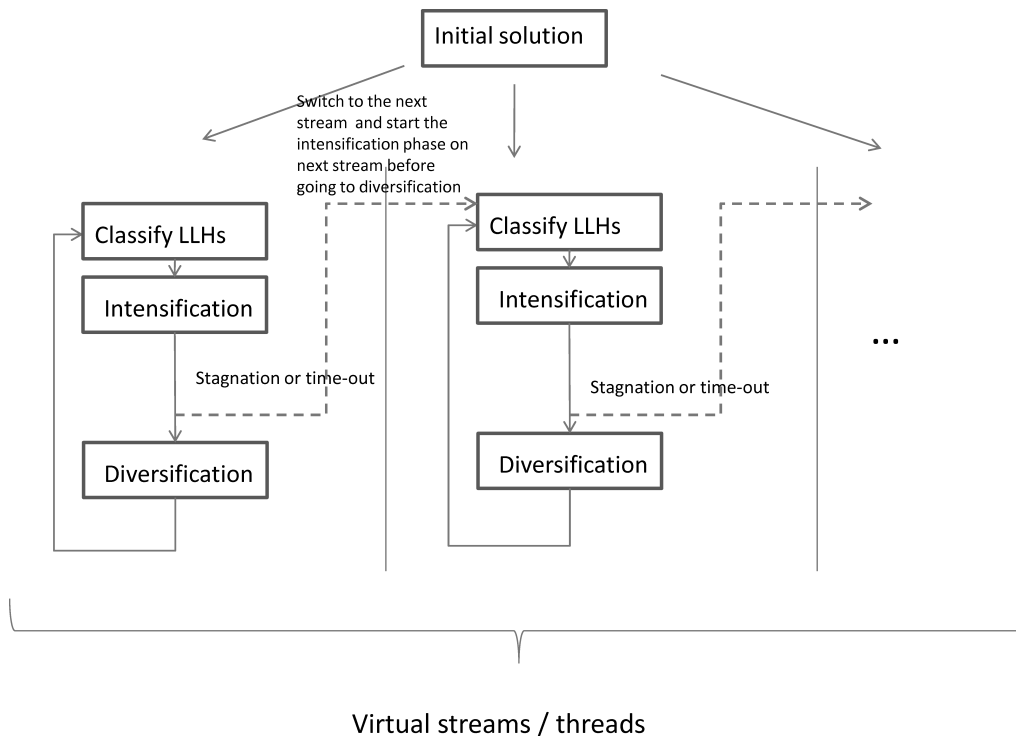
Initial solution

Switch to the next stream and start the intensification phase on next stream before going to diversification

Classify LLHs

Intensification

Stagnation or time-out

Diversification

Classify LLHs

Intensification

Stagnation or time-out

Diversification

...

Virtual streams / threads